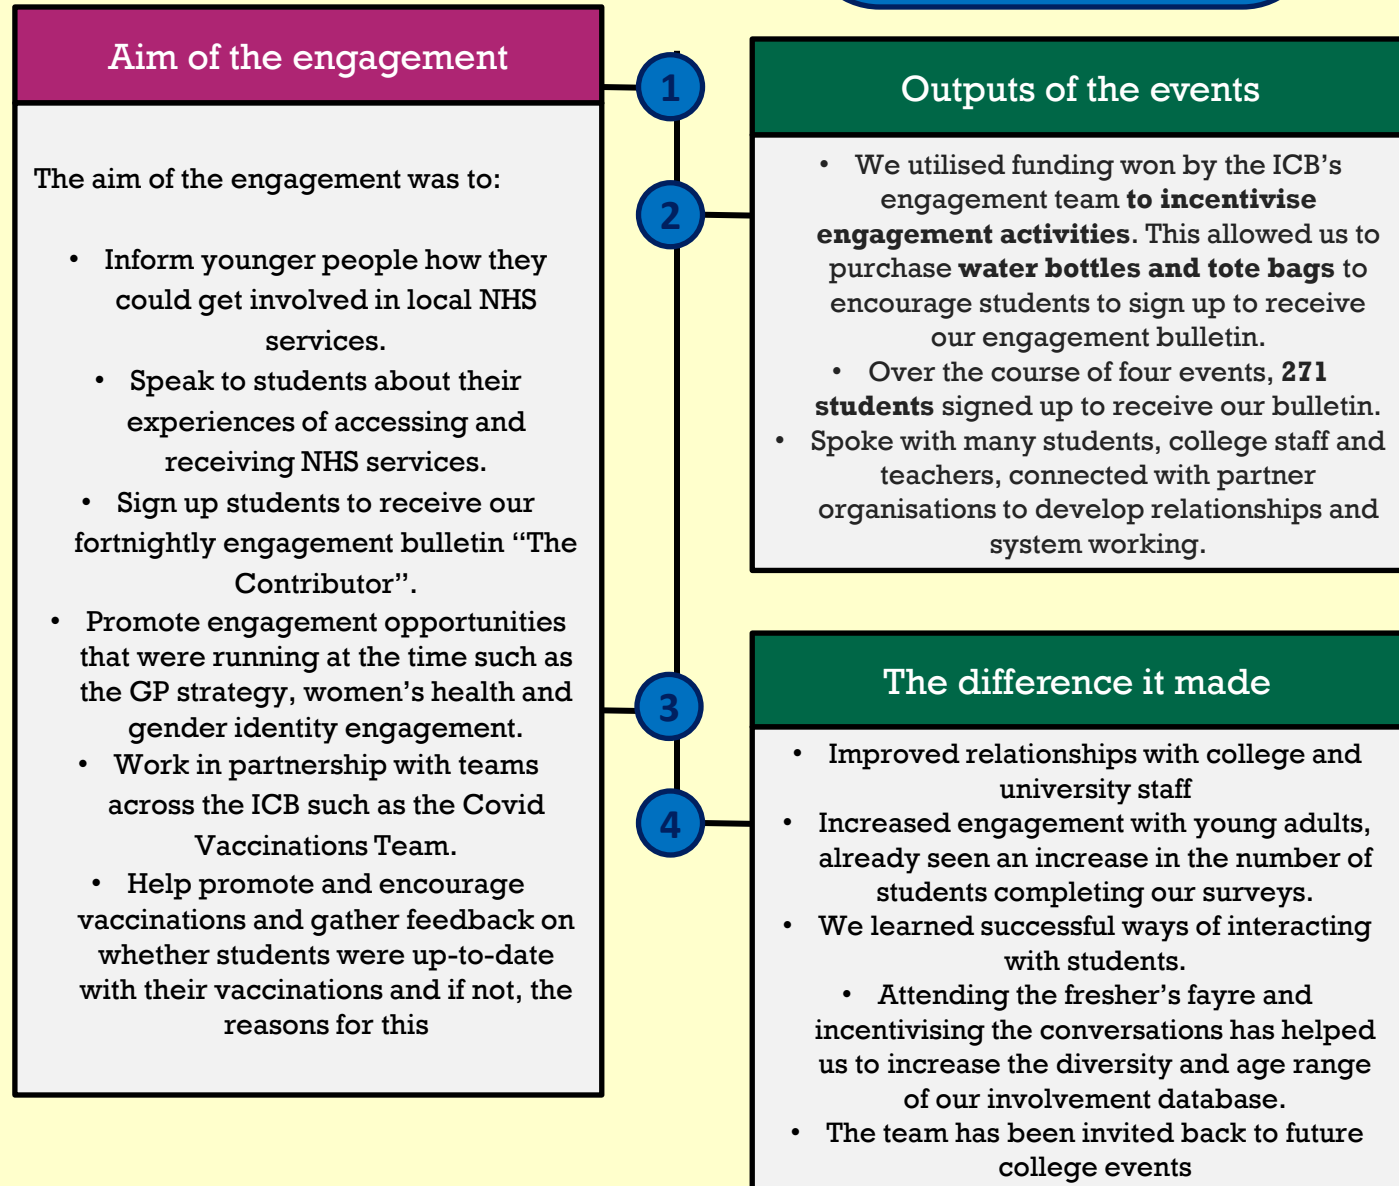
Aim of the engagement

The aim of the engagement was to:

• Inform younger people how they could get involved in local NHS services.
• Speak to students about their experiences of accessing and receiving NHS services.
• Sign up students to receive our fortnightly engagement bulletin "The Contributor".
• Promote engagement opportunities that were running at the time such as the GP strategy, women's health and gender identity engagement.
• Work in partnership with teams across the ICB such as the Covid Vaccinations Team.
• Help promote and encourage vaccinations and gather feedback on whether students were up-to-date with their vaccinations and if not, the reasons for this

1

2

3

4

Outputs of the events

• We utilised funding won by the ICB's engagement team **to incentivise engagement activities**. This allowed us to purchase **water bottles and tote bags** to encourage students to sign up to receive our engagement bulletin.
• Over the course of four events, **271 students** signed up to receive our bulletin.
• Spoke with many students, college staff and teachers, connected with partner organisations to develop relationships and system working.

The difference it made

• Improved relationships with college and university staff
• Increased engagement with young adults, already seen an increase in the number of students completing our surveys.
• We learned successful ways of interacting with students.
• Attending the fresher's fayre and incentivising the conversations has helped us to increase the diversity and age range of our involvement database.
• The team has been invited back to future college events